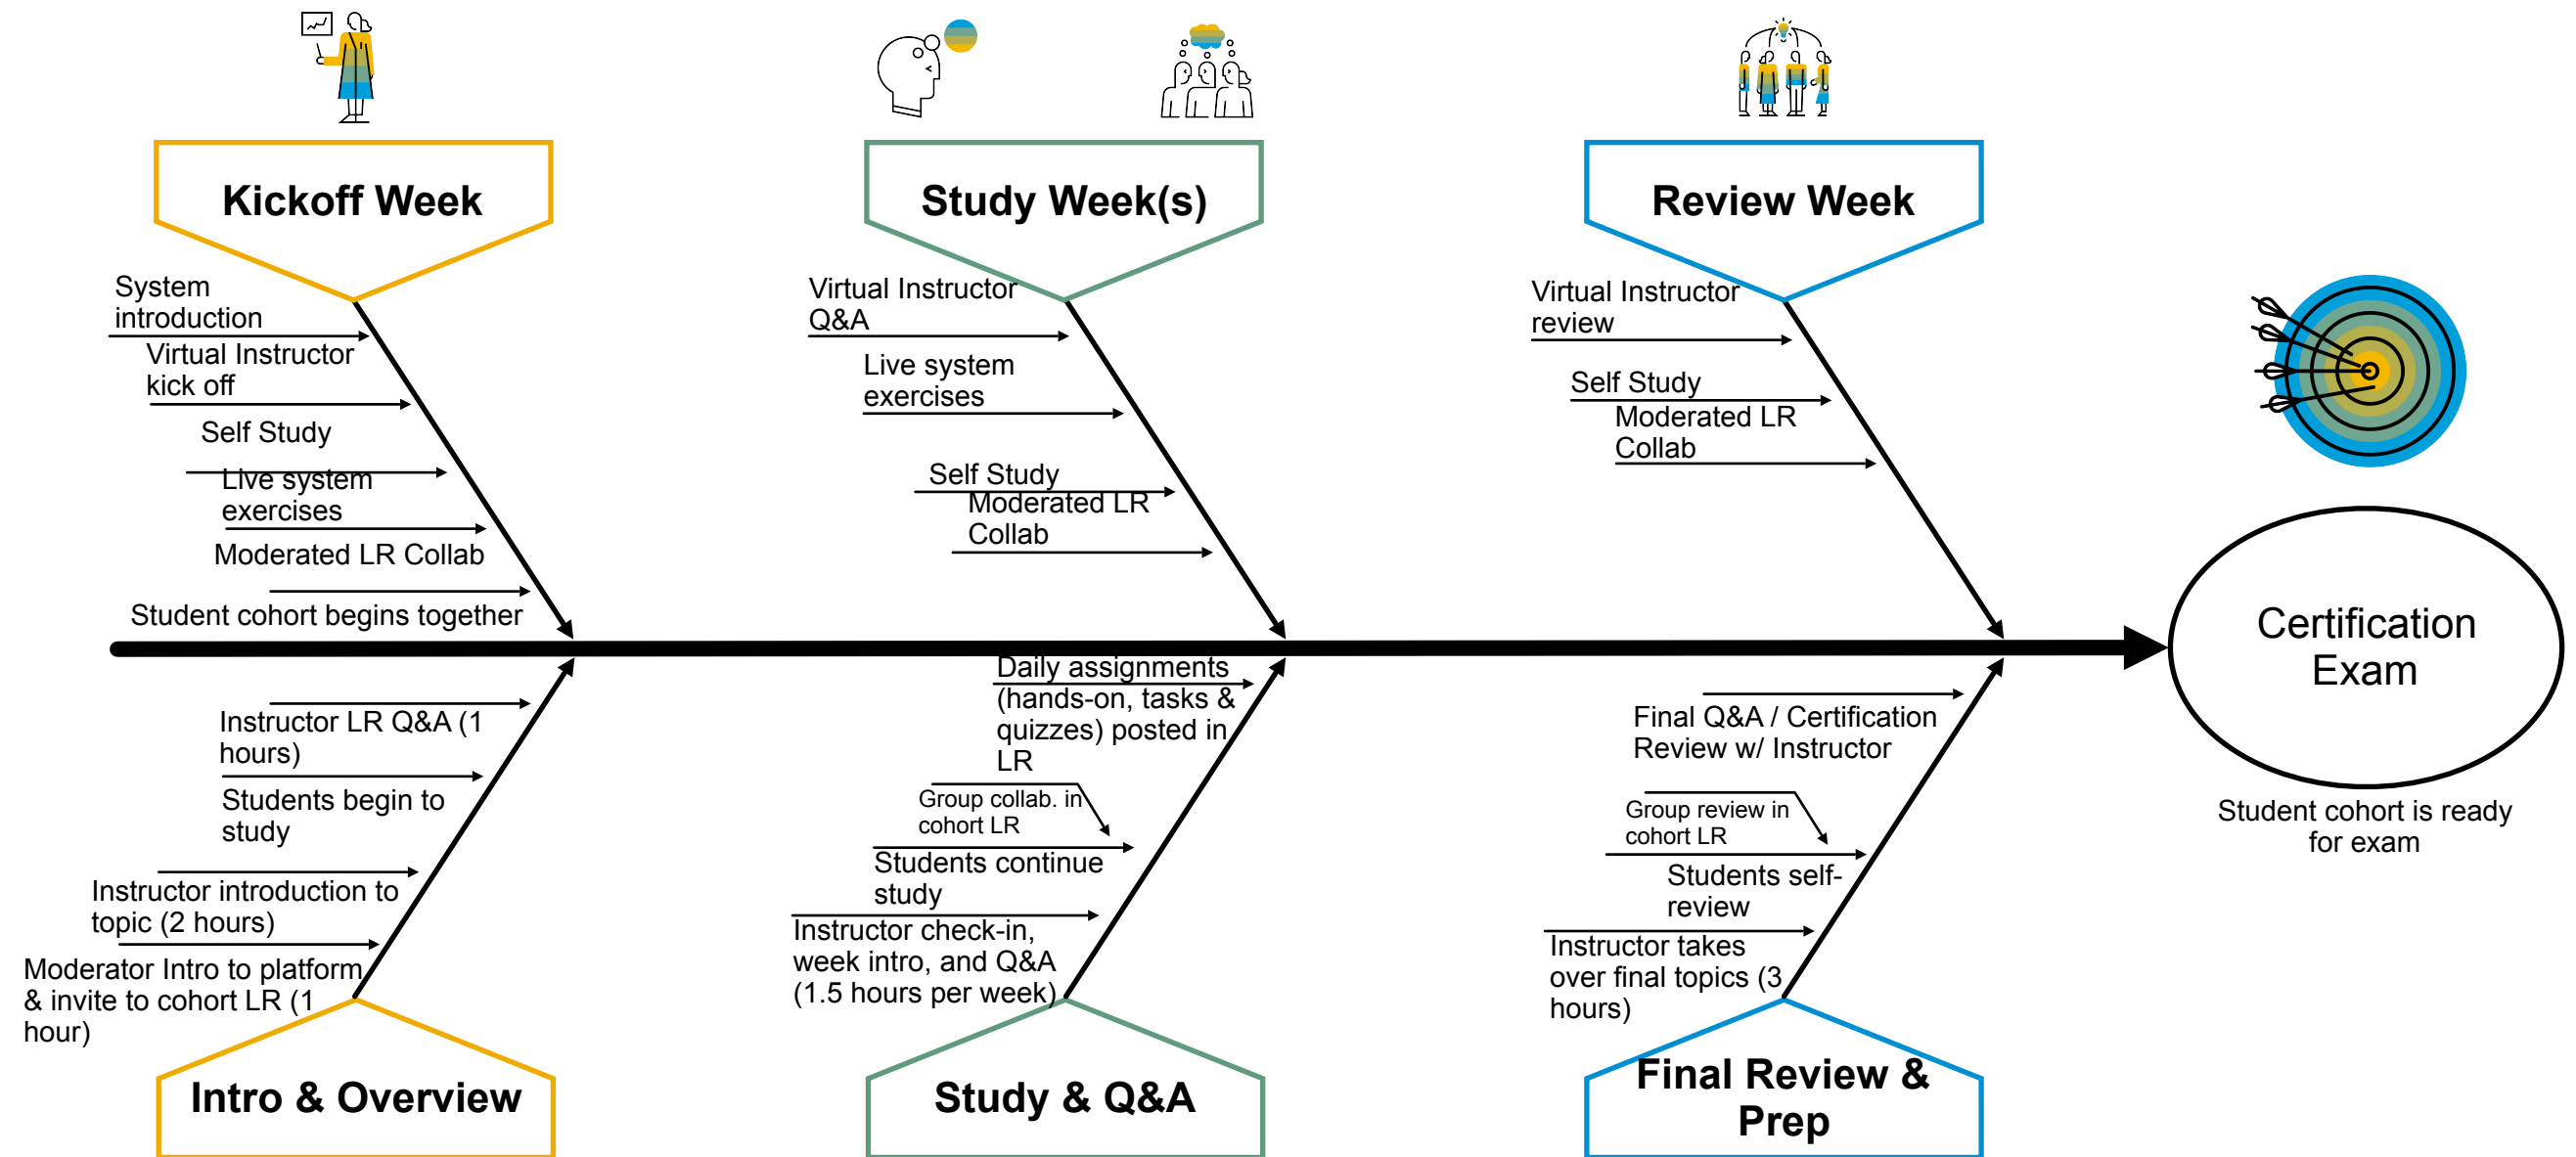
Kickoff Week

System introduction

Virtual Instructor kick off

Self Study

Live system exercises

Moderated LR Collab

Student cohort begins together

Study Week(s)

Virtual Instructor Q&A

Live system exercises

Self Study

Moderated LR Collab

Review Week

Virtual Instructor review

Self Study

Moderated LR Collab

Certification Exam

Student cohort is ready for exam

Instructor LR Q&A (1 hours)

Students begin to study

Instructor introduction to topic (2 hours)

Moderator Intro to platform & invite to cohort LR (1 hour)

Intro & Overview

Daily assignments (hands-on, tasks & quizzes) posted in LR

Group collab. in cohort LR

Students continue study

Instructor check-in, week intro, and Q&A (1.5 hours per week)

Study & Q&A

Final Q&A / Certification Review w/ Instructor

Group review in cohort LR

Students self-review

Instructor takes over final topics (3 hours)

Final Review & Prep